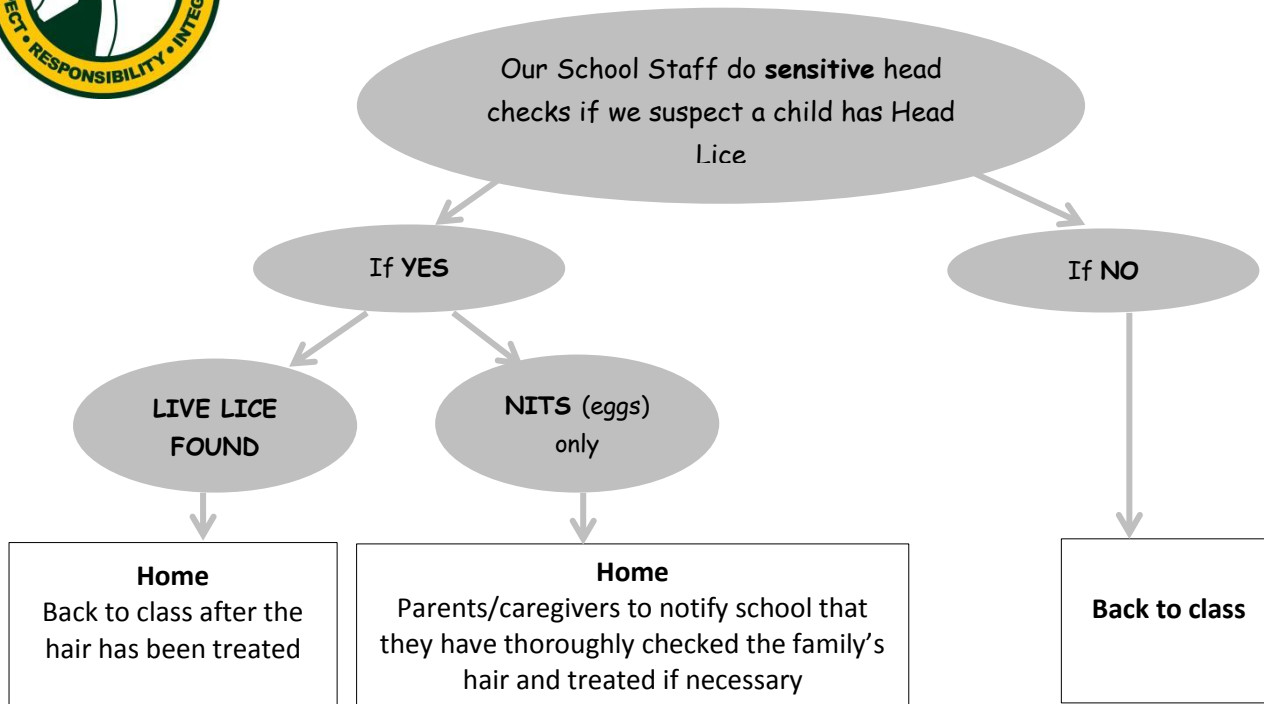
ECT • RESPONSIBILITY • INTEG

Our School Staff do **sensitive** head checks if we suspect a child has Head Lice

If **YES**

If **NO**

**LIVE LICE FOUND**

**NITS** (eggs) only

**Home**
Back to class after the hair has been treated

**Home**
Parents/caregivers to notify school that they have thoroughly checked the family's hair and treated if necessary

**Back to class**